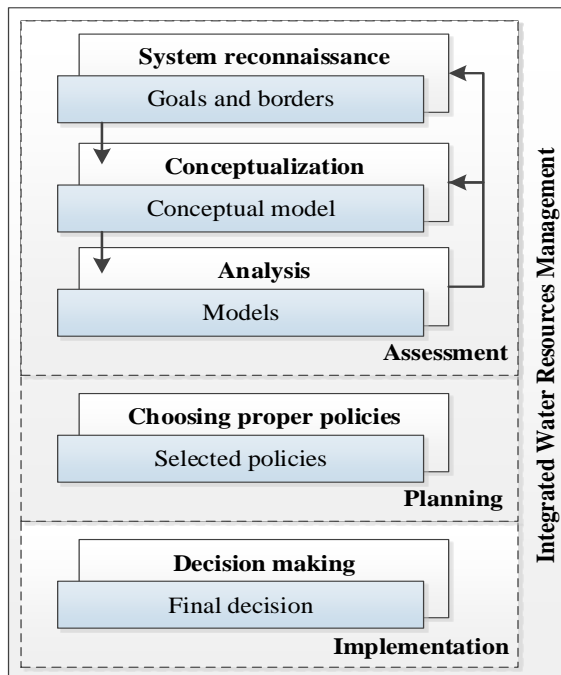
System reconnaissance
Goals and borders
Conceptualization
Conceptual model
Analysis
Models
Assessment
Choosing proper policies
Selected policies
Planning
Decision making
Final decision
Implementation
Integrated Water Resources Management